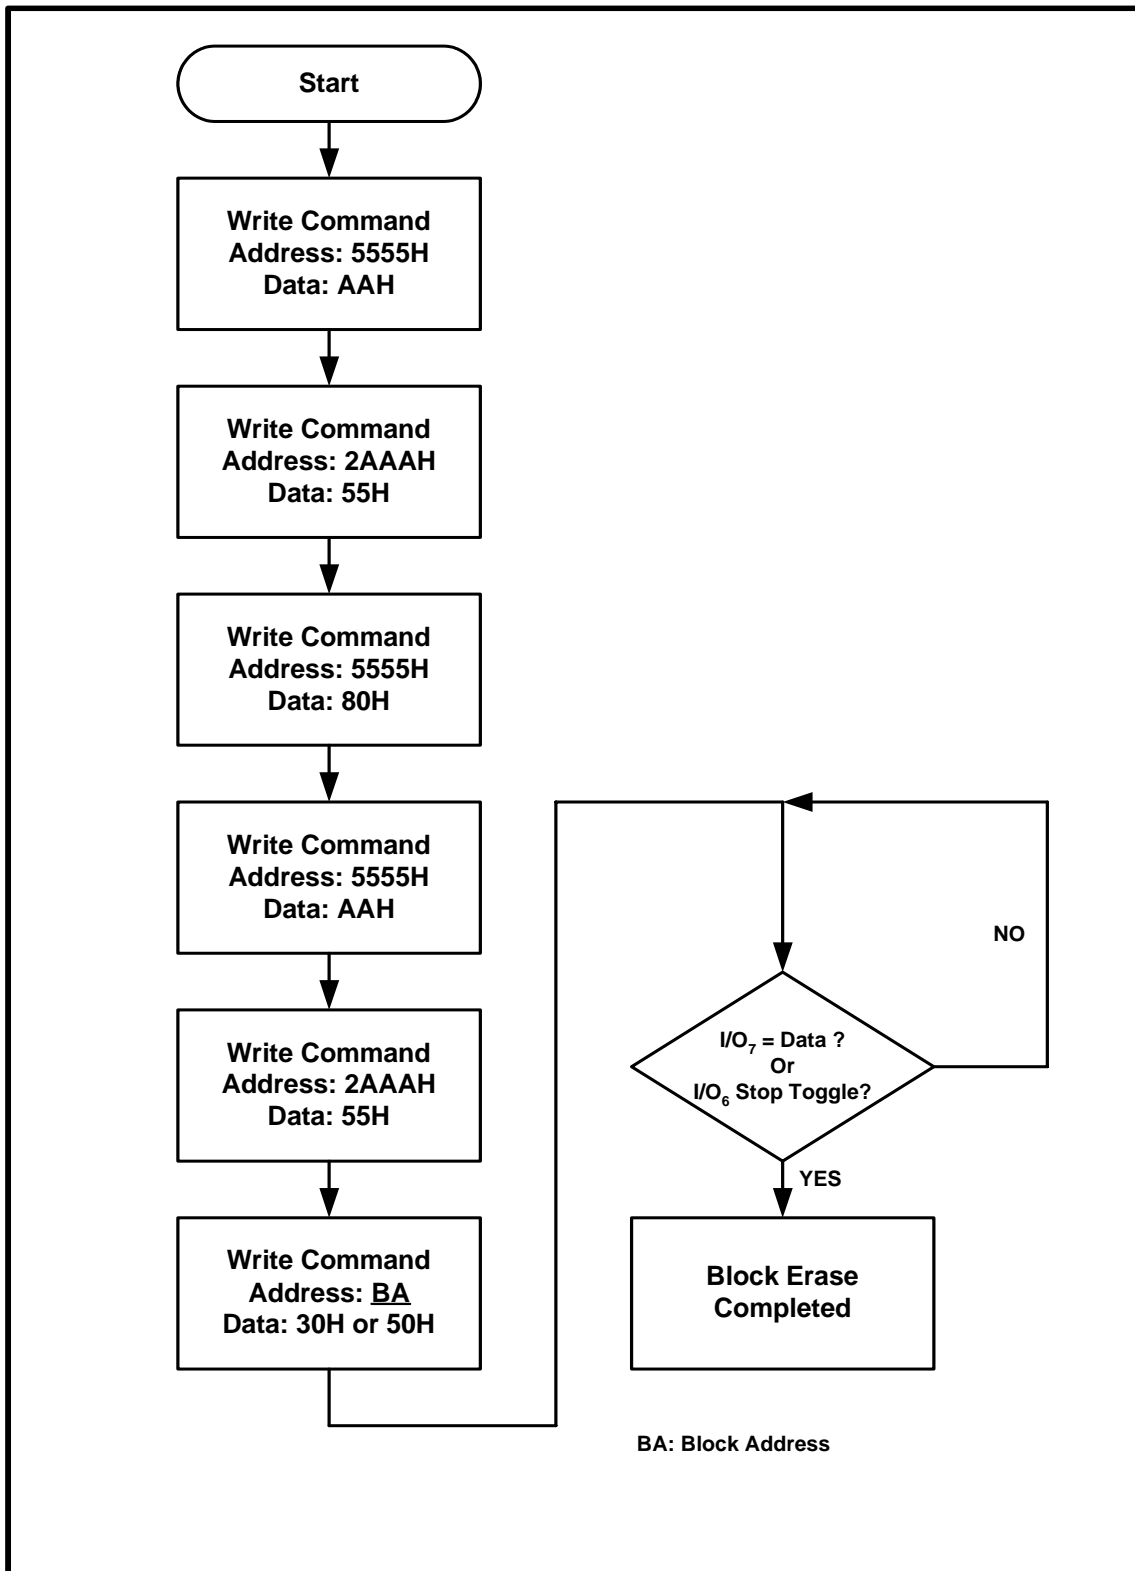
Start

Write Command
Address: 5555H
Data: AAH

Write Command
Address: 2AAAH
Data: 55H

Write Command
Address: 5555H
Data: 80H

Write Command
Address: 5555H
Data: AAH

Write Command
Address: 2AAAH
Data: 55H

Write Command
Address: BA
Data: 30H or 50H

NO

$I/O_7$ = Data ?
Or
$I/O_6$ Stop Toggle?

YES

Block Erase
Completed

BA: Block Address